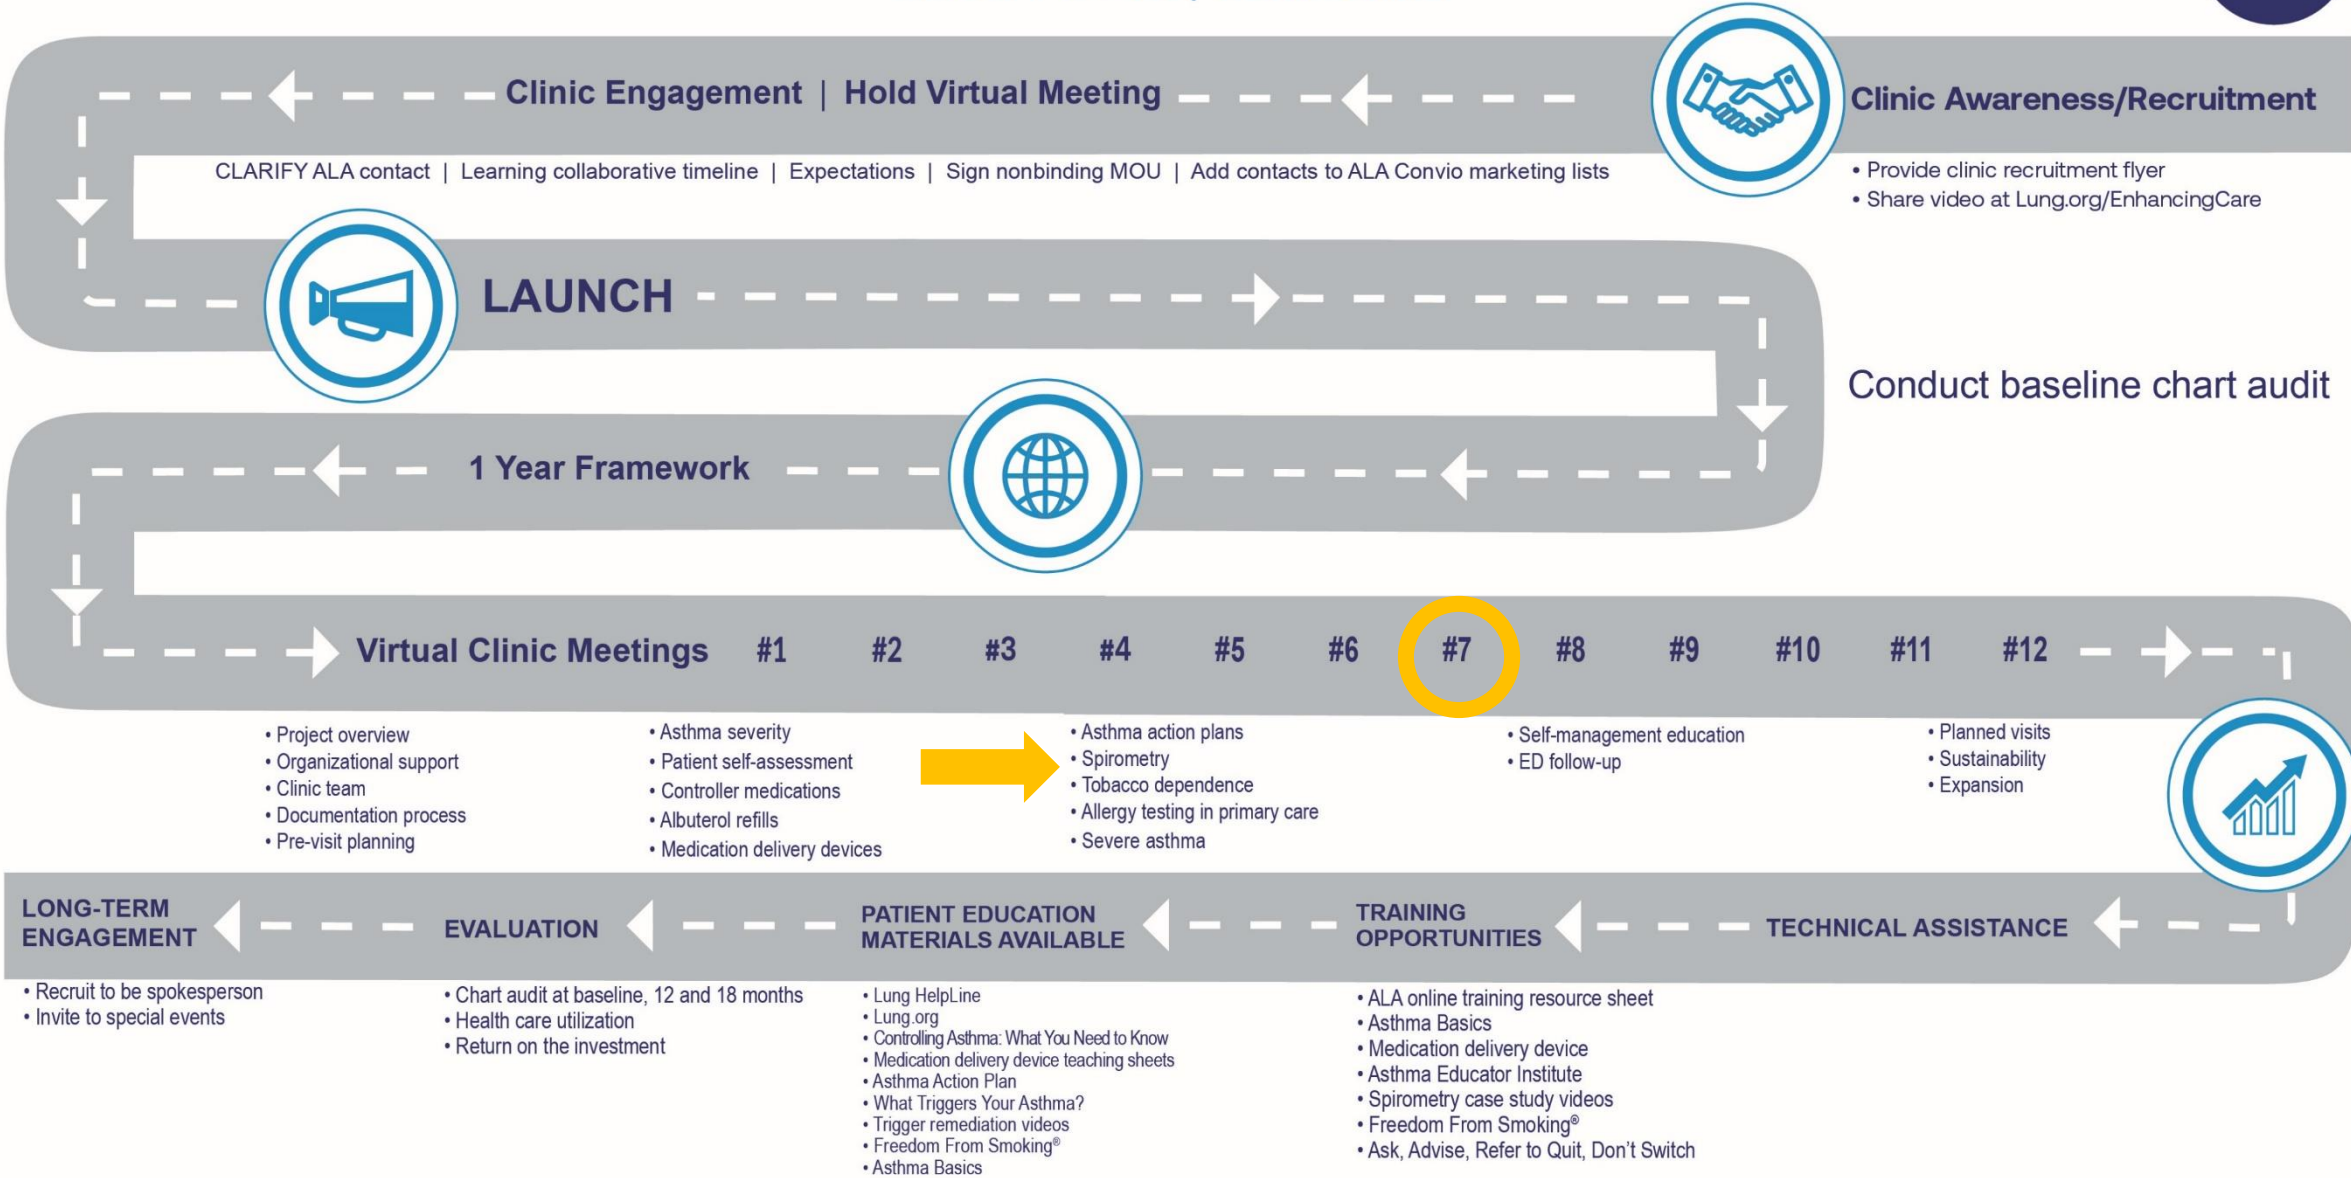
Clinic Awareness/Recruitment

• Provide clinic recruitment flyer
• Share video at Lung.org/EnhancingCare

Clinic Engagement | Hold Virtual Meeting

CLARIFY ALA contact | Learning collaborative timeline | Expectations | Sign nonbinding MOU | Add contacts to ALA Convio marketing lists

LAUNCH

Conduct baseline chart audit

1 Year Framework

Virtual Clinic Meetings #1 #2 #3 #4 #5 #6 #7 #8 #9 #10 #11 #12

• Project overview
• Organizational support
• Clinic team
• Documentation process
• Pre-visit planning

• Asthma severity
• Patient self-assessment
• Controller medications
• Albuterol refills
• Medication delivery devices

• Asthma action plans
• Spirometry
• Tobacco dependence
• Allergy testing in primary care
• Severe asthma

• Self-management education
• ED follow-up

• Planned visits
• Sustainability
• Expansion

LONG-TERM ENGAGEMENT

EVALUATION

PATIENT EDUCATION MATERIALS AVAILABLE

TRAINING OPPORTUNITIES

TECHNICAL ASSISTANCE

• Recruit to be spokesperson
• Invite to special events

• Chart audit at baseline, 12 and 18 months
• Health care utilization
• Return on the investment

• Lung HelpLine
• Lung.org
• Controlling Asthma: What You Need to Know
• Medication delivery device teaching sheets
• Asthma Action Plan
• What Triggers Your Asthma?
• Trigger remediation videos
• Freedom From Smoking®
• Asthma Basics

• ALA online training resource sheet
• Asthma Basics
• Medication delivery device
• Asthma Educator Institute
• Spirometry case study videos
• Freedom From Smoking®
• Ask, Advise, Refer to Quit, Don't Switch